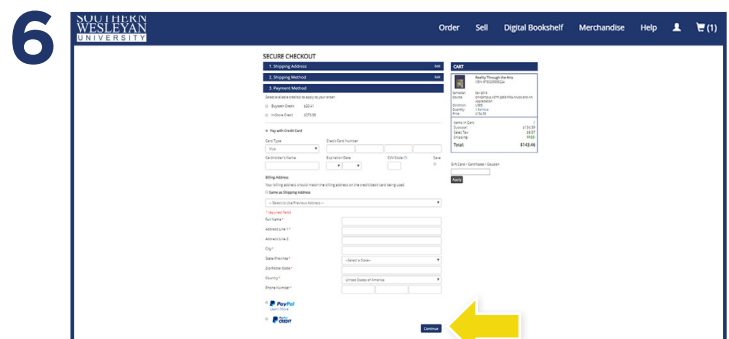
6

SOUTHERN WESLEYAN UNIVERSITY

Order Sell Digital Bookshelf Merchandise Help (1)

SECURE CHECKOUT

1. Shipping Address Edit

2. Shipping Method Edit

3. Payment Method

Select a payment method to apply to your order:

Bookstore Credit $20.61

In-Store Credit $275.55

Pay with Credit Card

Card Type

Credit Card Number

Visa

Cardholder's Name

Expiration Date

CVV Code (?)

Save

Billing Address

Your billing address should match the billing address on the credit/debit card being used.

Same as Shipping Address

-- Select a Previous Address --

* required field

Full Name *

Address Line 1 *

Address Line 2

City *

State/Province *

-- Select a State --

Zip/Postal Code *

Country *

United States of America

Phone Number *

PayPal

Learn More

PayPal CREDIT

Continue

CART

Reality Through the Arts

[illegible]

Semester: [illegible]

Course: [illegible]

Condition: USED

Quantity: 1

Price: $134.99

Items in Cart: 1

Subtotal: $134.99

Sales Tax: $8.07

Shipping: FREE

Total: $143.06

Gift Card / Certificate / Coupon

Apply